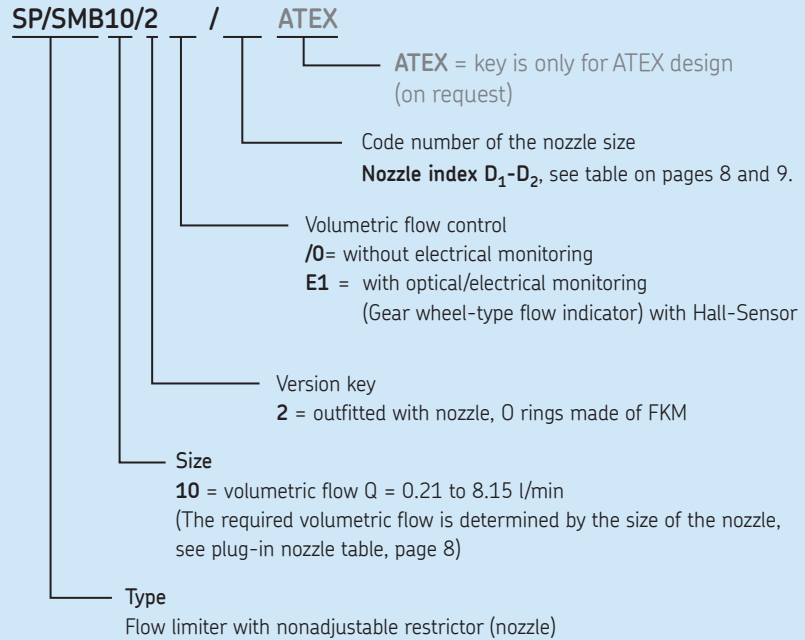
SP/SMB10/2 __ / __ ATEX

ATEX = key is only for ATEX design (on request)

Code number of the nozzle size
Nozzle index $D_1$-$D_2$, see table on pages 8 and 9.

Volumetric flow control
/0= without electrical monitoring
E1 = with optical/electrical monitoring (Gear wheel-type flow indicator) with Hall-Sensor

Version key
2 = outfitted with nozzle, O rings made of FKM

Size
10 = volumetric flow Q = 0.21 to 8.15 l/min
(The required volumetric flow is determined by the size of the nozzle, see plug-in nozzle table, page 8)

Type
Flow limiter with nonadjustable restrictor (nozzle)